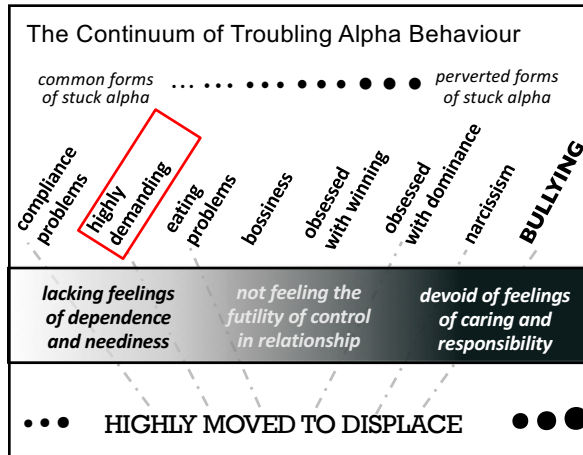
The Continuum of Troubling Alpha Behaviour

common forms of stuck alpha

perverted forms of stuck alpha

compliance problems

highly demanding

eating problems

bossiness

obsessed with winning

obsessed with dominance

narcissism

BULLYING

lacking feelings of dependence and neediness

not feeling the futility of control in relationship

devoid of feelings of caring and responsibility

HIGHLY MOVED TO DISPLACE